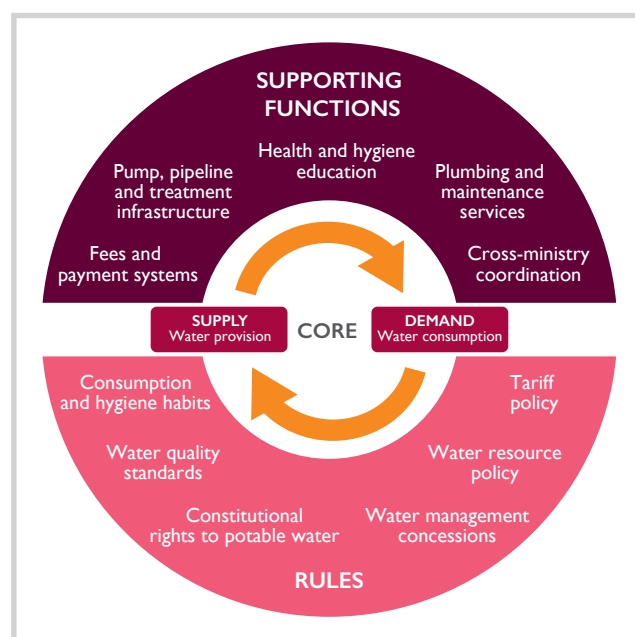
SUPPORTING FUNCTIONS

Health and hygiene education

Pump, pipeline and treatment infrastructure

Plumbing and maintenance services

Fees and payment systems

Cross-ministry coordination

SUPPLY
Water provision

CORE

DEMAND
Water consumption

Consumption and hygiene habits

Tariff policy

Water quality standards

Water resource policy

Constitutional rights to potable water

Water management concessions

RULES